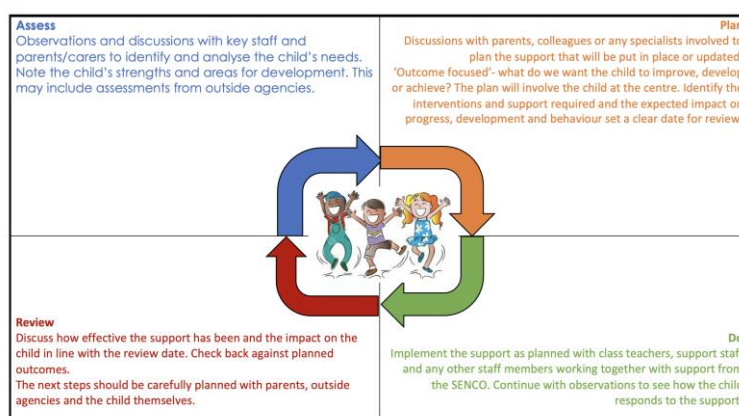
Assess
Observations and discussions with key staff and parents/carers to identify and analyse the child's needs. Note the child's strengths and areas for development. This may include assessments from outside agencies.

Plan
Discussions with parents, colleagues or any specialists involved to plan the support that will be put in place or updated. 'Outcome focused'- what do we want the child to improve, develop or achieve? The plan will involve the child at the centre. Identify the interventions and support required and the expected impact on progress, development and behaviour set a clear date for review

Review
Discuss how effective the support has been and the impact on the child in line with the review date. Check back against planned outcomes.
The next steps should be carefully planned with parents, outside agencies and the child themselves.

Do
Implement the support as planned with class teachers, support staff and any other staff members working together with support from the SENCO. Continue with observations to see how the child responds to the support